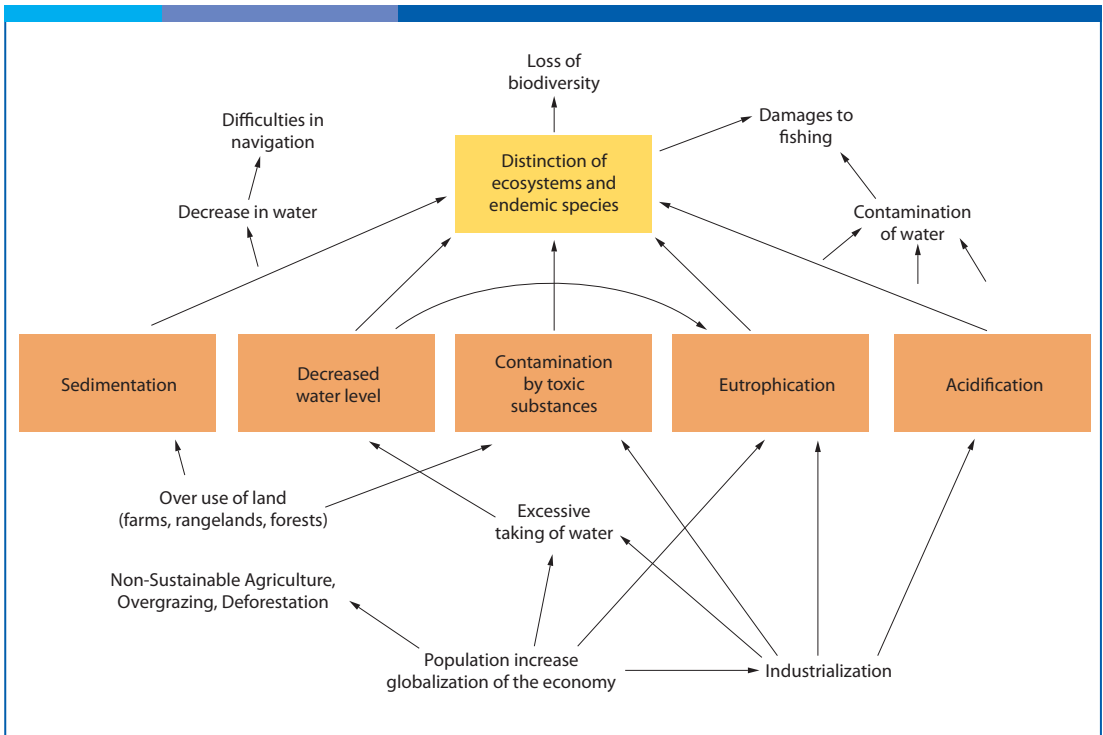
Loss of biodiversity

Difficulties in navigation

Damages to fishing

Distinction of ecosystems and endemic species

Decrease in water

Contamination of water

Sedimentation

Decreased water level

Contamination by toxic substances

Eutrophication

Acidification

Over use of land (farms, rangelands, forests)

Excessive taking of water

Non-Sustainable Agriculture, Overgrazing, Deforestation

Population increase globalization of the economy

Industrialization